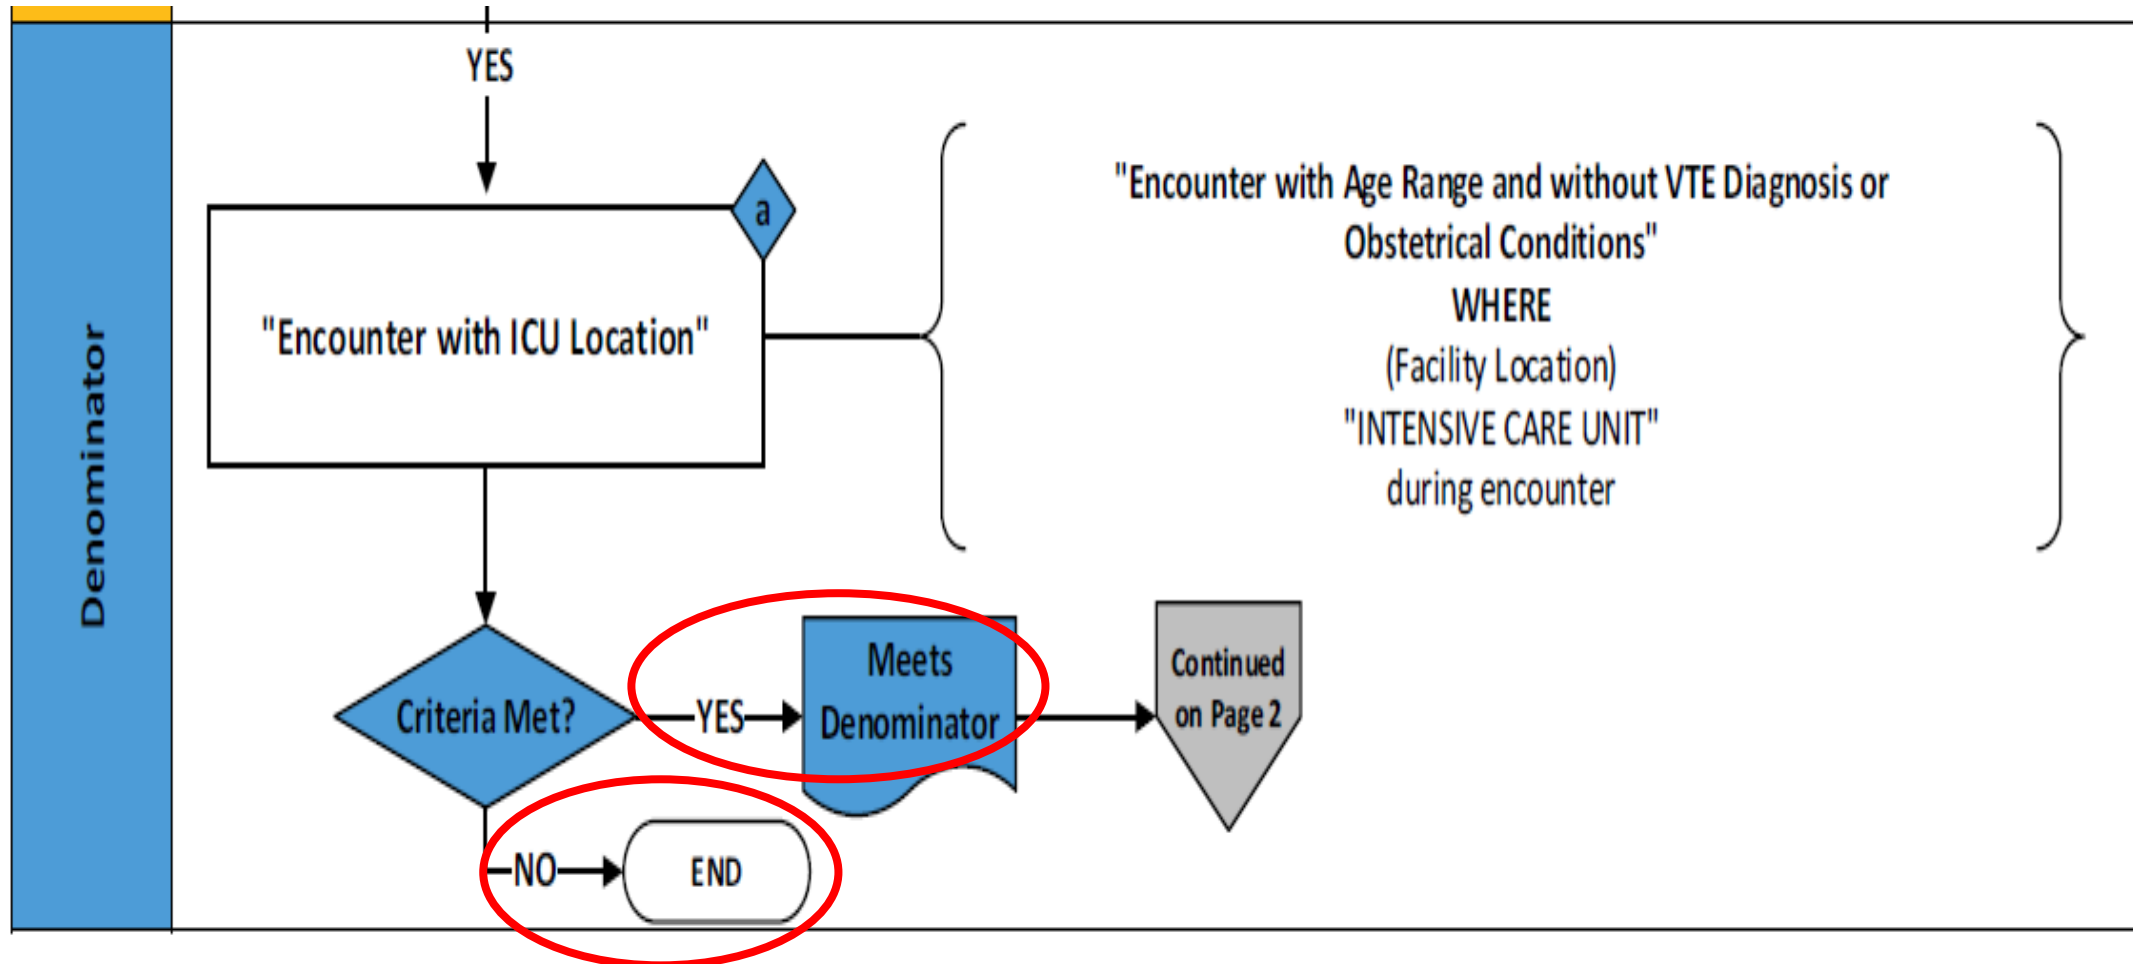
Denominator

YES

a

"Encounter with ICU Location"

"Encounter with Age Range and without VTE Diagnosis or Obstetrical Conditions"
WHERE
(Facility Location)
"INTENSIVE CARE UNIT"
during encounter

Criteria Met?

YES

Meets Denominator

Continued on Page 2

NO

END